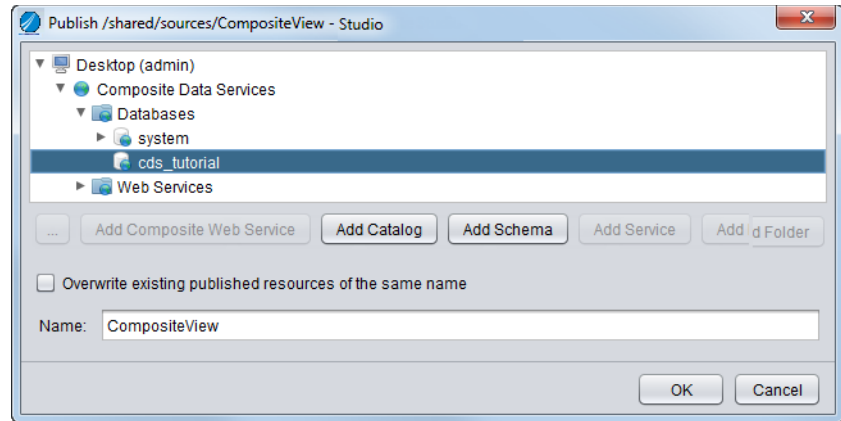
Publish /shared/sources/CompositeView - Studio

Desktop (admin)
Composite Data Services
Databases
system
cds_tutorial
Web Services

...
Add Composite Web Service
Add Catalog
Add Schema
Add Service
Add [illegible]d Folder

Overwrite existing published resources of the same name

Name: CompositeView

OK
Cancel